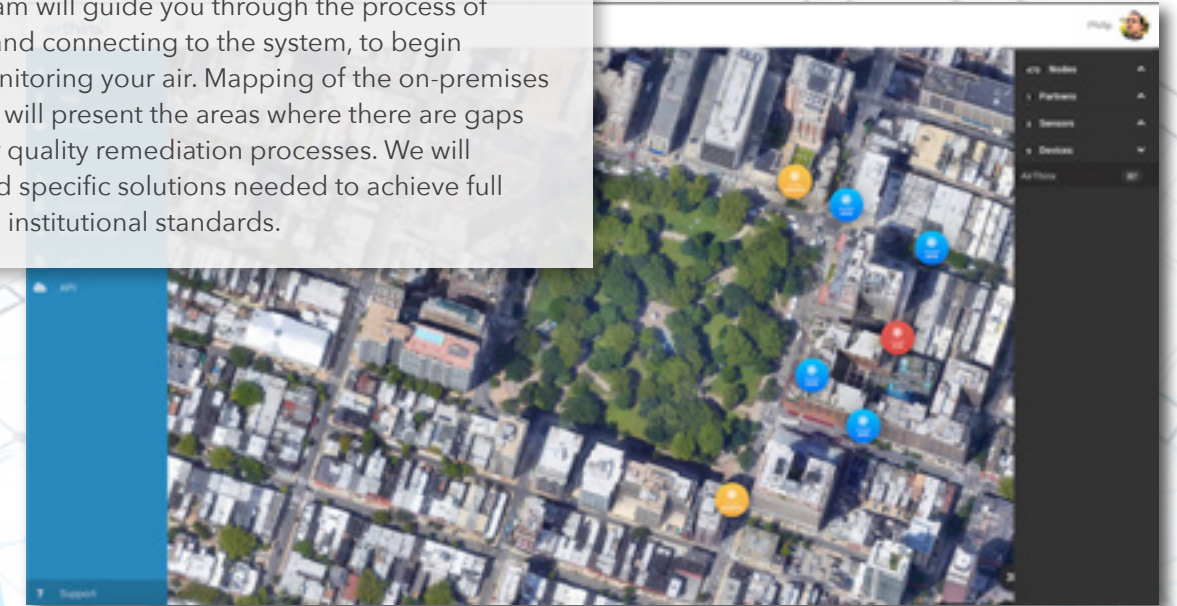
am will guide you through the process of
nd connecting to the system, to begin
nitoring your air. Mapping of the on-premises
will present the areas where there are gaps
quality remediation processes. We will
d specific solutions needed to achieve full
institutional standards.

Philip

Nodes
Partners
Sensors
Devices
Air Think

API

Support